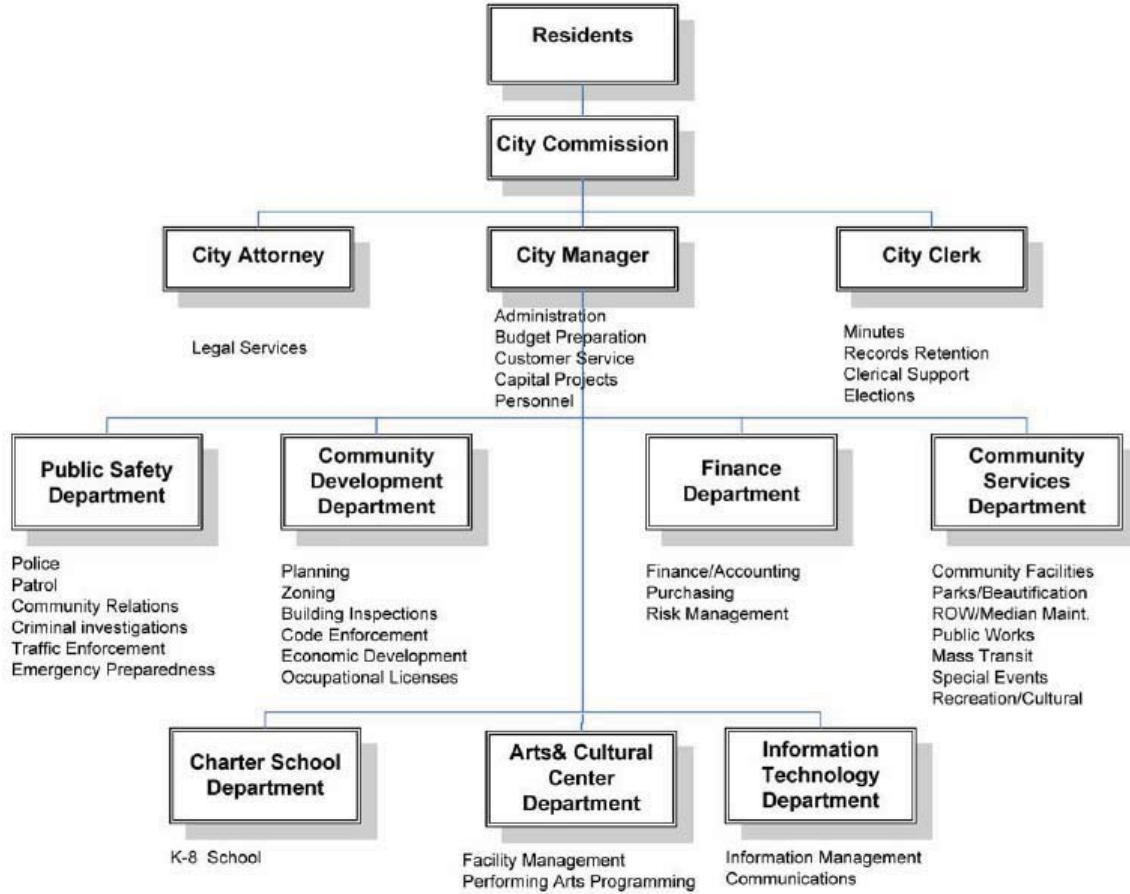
Residents

City Commission

City Attorney

Legal Services

City Manager

Administration
Budget Preparation
Customer Service
Capital Projects
Personnel

City Clerk

Minutes
Records Retention
Clerical Support
Elections

Public Safety Department

Police
Patrol
Community Relations
Criminal investigations
Traffic Enforcement
Emergency Preparedness

Community Development Department

Planning
Zoning
Building Inspections
Code Enforcement
Economic Development
Occupational Licenses

Finance Department

Finance/Accounting
Purchasing
Risk Management

Community Services Department

Community Facilities
Parks/Beautification
ROW/Median Maint.
Public Works
Mass Transit
Special Events
Recreation/Cultural

Charter School Department

K-8 School

Arts& Cultural Center Department

Facility Management
Performing Arts Programming

Information Technology Department

Information Management
Communications